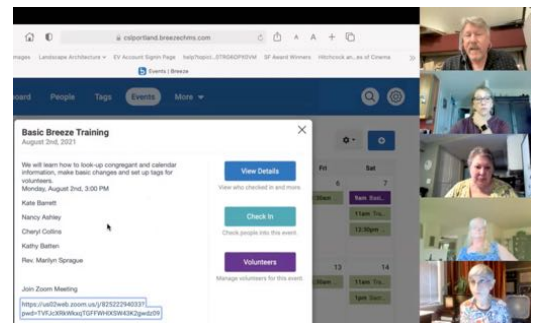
cslportland.breezechms.com

mages Landscape Architecture EV Account Signin Page help?topic...07R6KOP9IVM SF Award Winners Hitchcock an...es of Cinema

Events | Breeze

oard People Tags Events More

Basic Breeze Training
August 2nd, 2021

We will learn how to look-up congregant and calendar information, make basic changes and set up tags for volunteers.
Monday, August 2nd, 3:00 PM

Kate Barrett

Nancy Ashley

Cheryl Collins

Kathy Batten

Rev. Marilyn Sprague

Join Zoom Meeting
https://us02web.zoom.us/j/825222940331pwd=TVFJcXRkWkxqTGFFWHXSW43Z2gwdz09

View Details
View who checked in and more.

Check In
Check people into this event.

Volunteers
Manage volunteers for this event.

Fri Sat
6 7
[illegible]am 9am Bud...
11am Tru...
12:30pm
13 14
11am Tru...
1pm Sam...